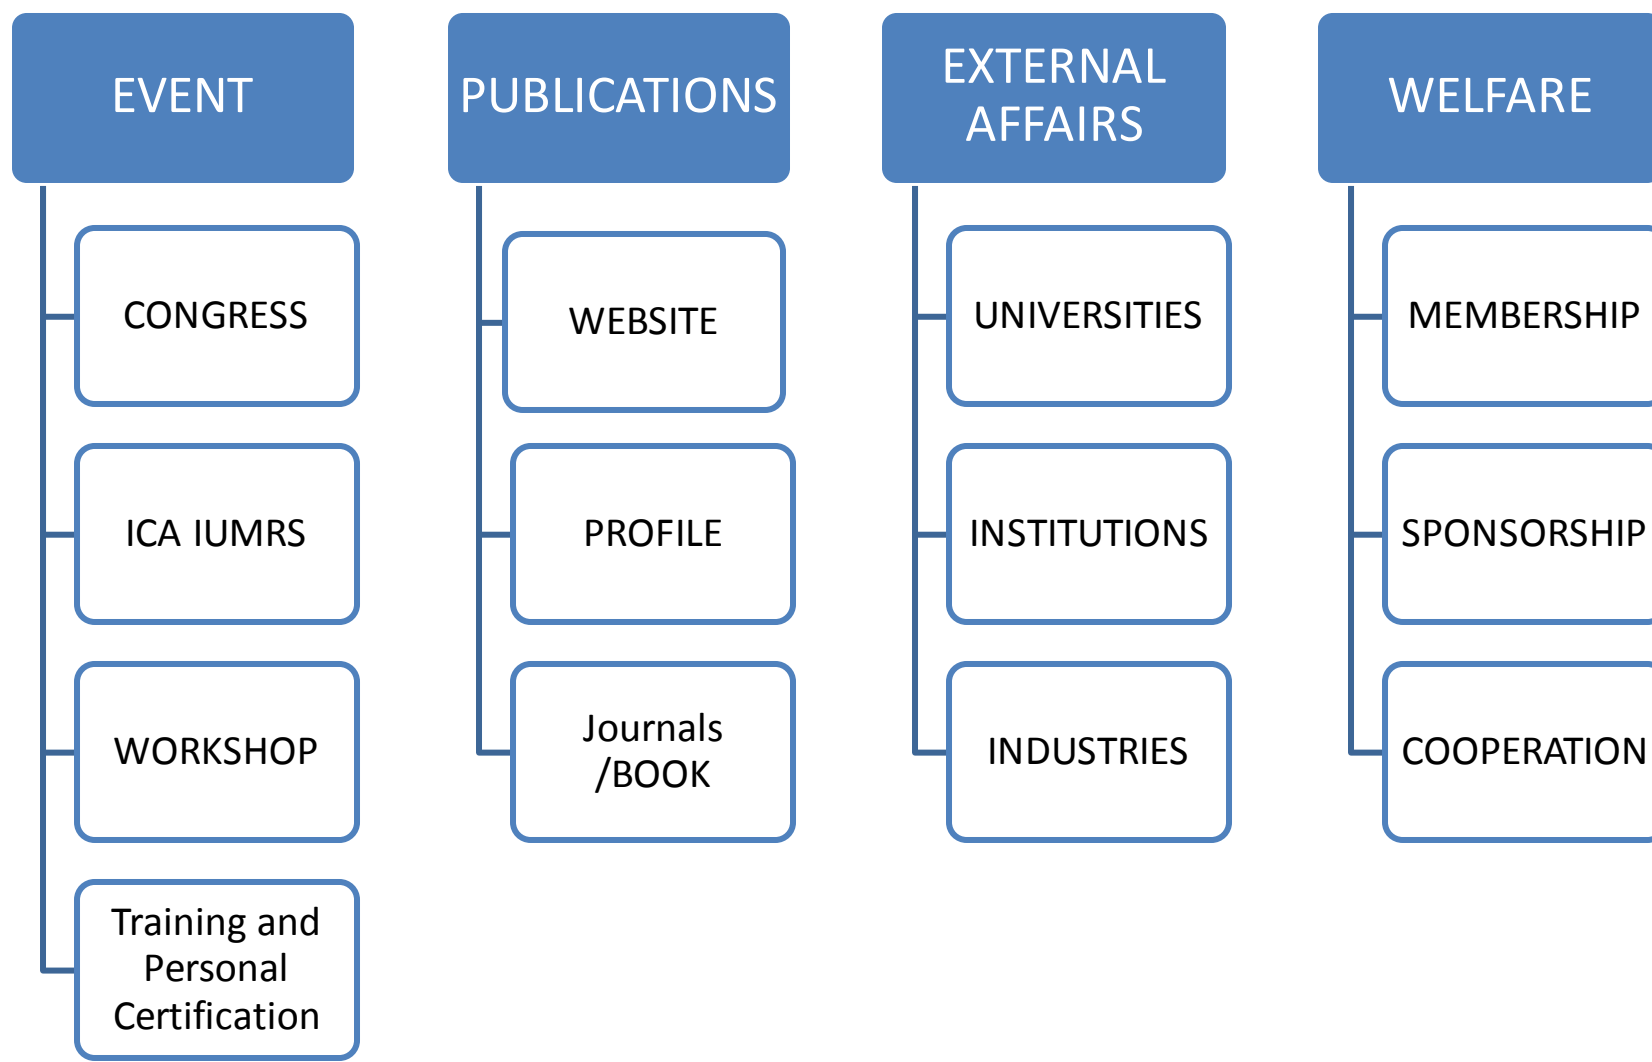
EVENT

CONGRESS

ICA IUMRS

WORKSHOP

Training and Personal Certification

PUBLICATIONS

WEBSITE

PROFILE

Journals /BOOK

EXTERNAL AFFAIRS

UNIVERSITIES

INSTITUTIONS

INDUSTRIES

WELFARE

MEMBERSHIP

SPONSORSHIP

COOPERATION